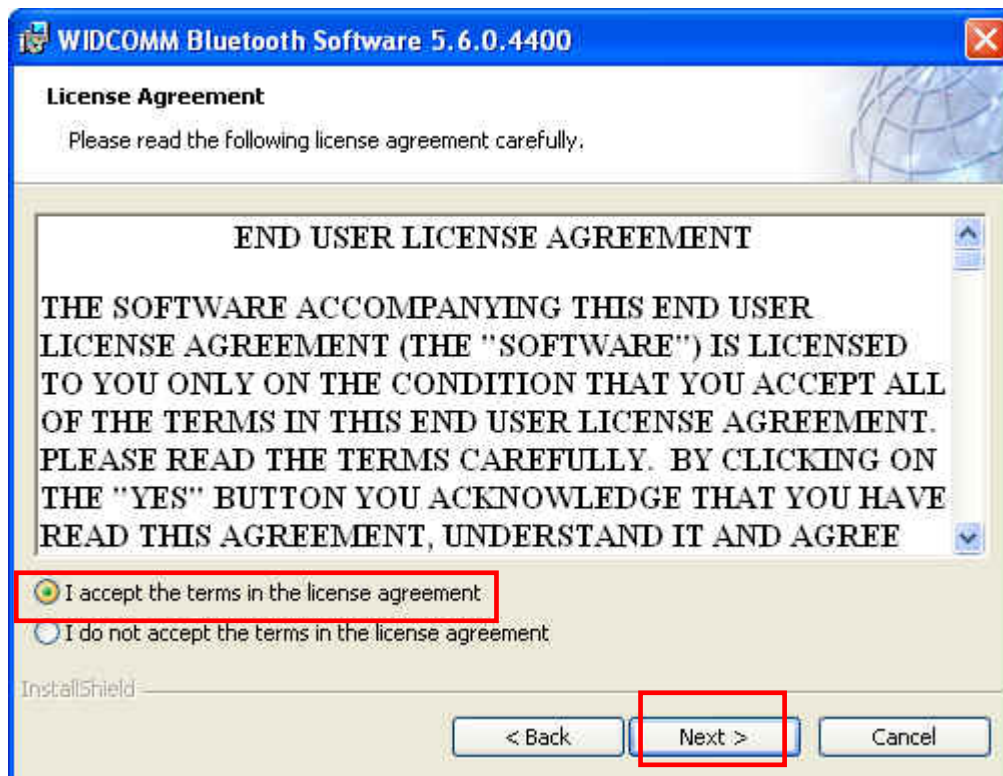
WIDCOMM Bluetooth Software 5.6.0.4400

License Agreement

Please read the following license agreement carefully.

END USER LICENSE AGREEMENT

THE SOFTWARE ACCOMPANYING THIS END USER LICENSE AGREEMENT (THE "SOFTWARE") IS LICENSED TO YOU ONLY ON THE CONDITION THAT YOU ACCEPT ALL OF THE TERMS IN THIS END USER LICENSE AGREEMENT. PLEASE READ THE TERMS CAREFULLY. BY CLICKING ON THE "YES" BUTTON YOU ACKNOWLEDGE THAT YOU HAVE READ THIS AGREEMENT, UNDERSTAND IT AND AGREE

I accept the terms in the license agreement

I do not accept the terms in the license agreement

InstallShield

< Back

Next >

Cancel